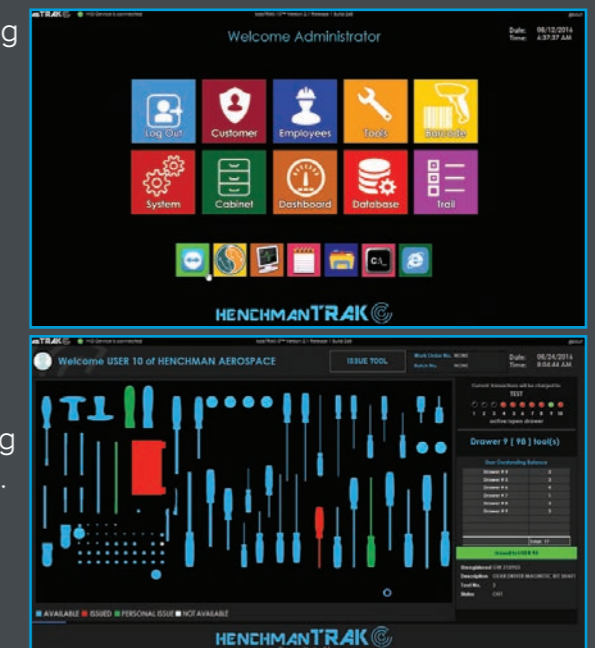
g

Welcome Administrator

Date: 08/12/2016
Time: 4:37:37 AM

Log Out
Customer
Employees
Tools
Barcode
System
Cabinet
Dashboard
Database
Trail

HENCHMANTRAK

g
.

Welcome USER 10 of HENCHMAN AEROSPACE

ISSUE TOOL

Work Order No. NONE
Batch No. NONE

Date: 06/24/2016
Time: 8:04:44 AM

Current transaction will be charged to
TEST

1 2 3 4 5 6 7 8 9 10
active/open drawer

Drawer 9 [ 98 ] tool(s)

User Outstanding Balance

| | |
|---|---|
| Drawer # 3 | 3 |
| Drawer # 4 | 2 |
| Drawer # 5 | 4 |
| Drawer # 7 | 1 |
| Drawer # 8 | 3 |
| Drawer # 9 | 5 |

Total: 17

Issued to USER 10

Description SCREWDRIVER MAGNETIC SET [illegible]
Tool No. 2
Status OUT

AVAILABLE ISSUED PERSONAL ISSUE NOT AVAILABLE

HENCHMANTRAK